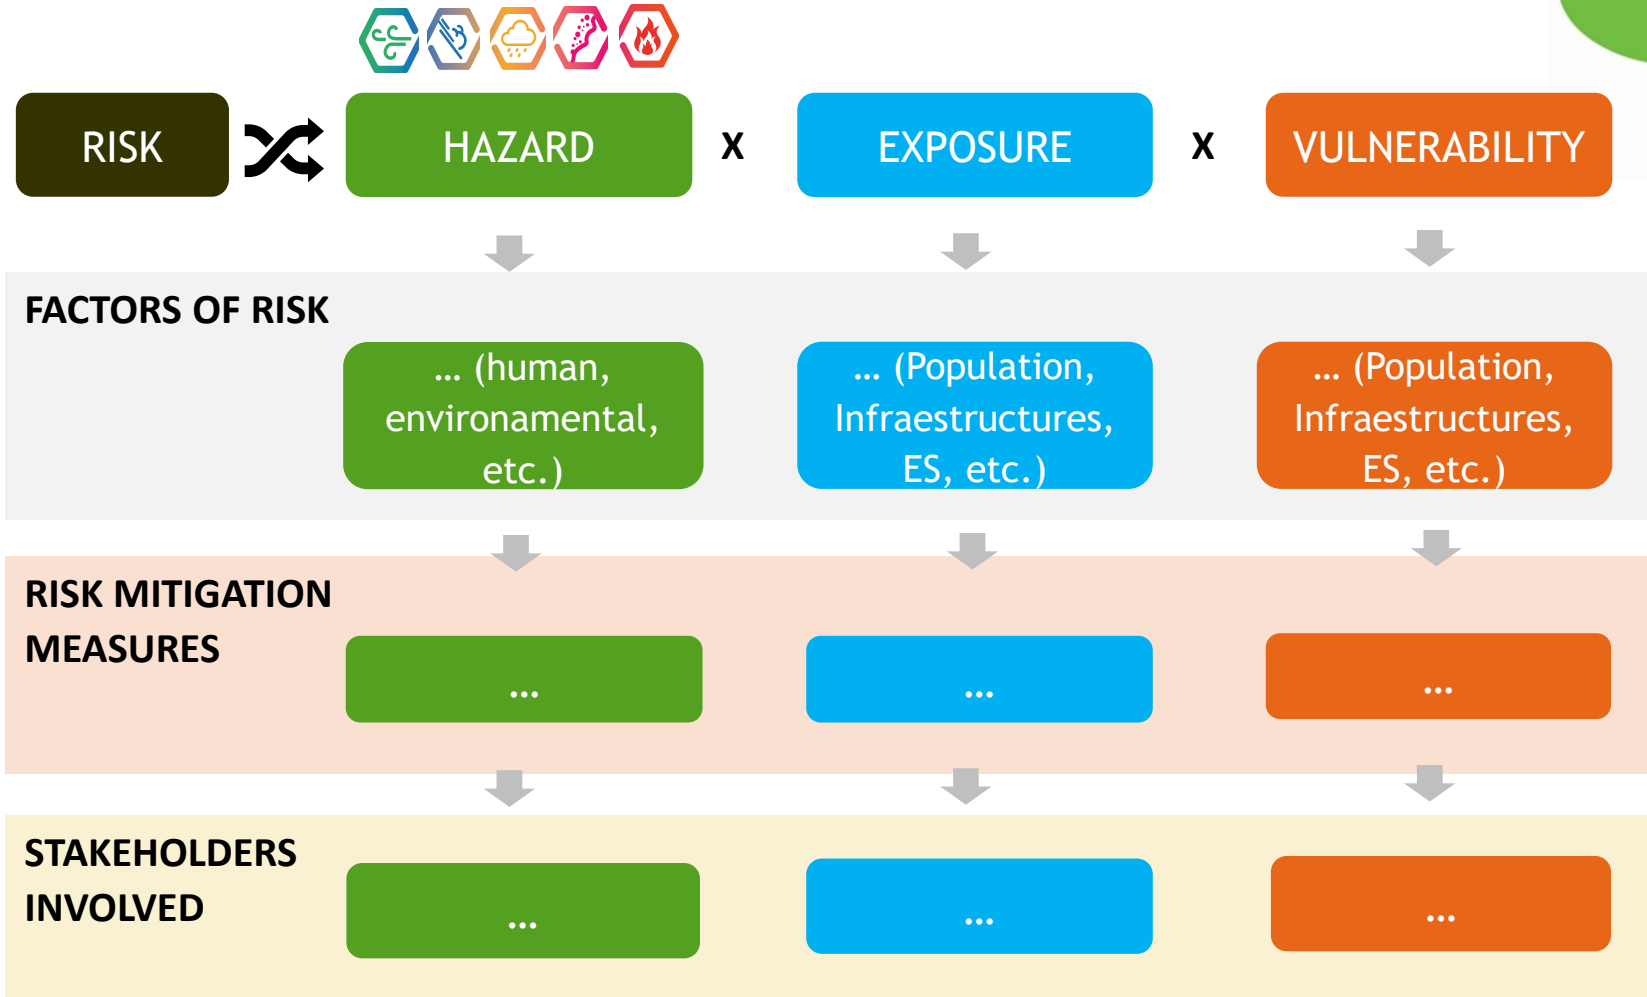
RISK

HAZARD

X

EXPOSURE

X

VULNERABILITY

FACTORS OF RISK

… (human, environamental, etc.)

… (Population, Infraestructures, ES, etc.)

… (Population, Infraestructures, ES, etc.)

RISK MITIGATION MEASURES

…

…

…

STAKEHOLDERS INVOLVED

…

…

…